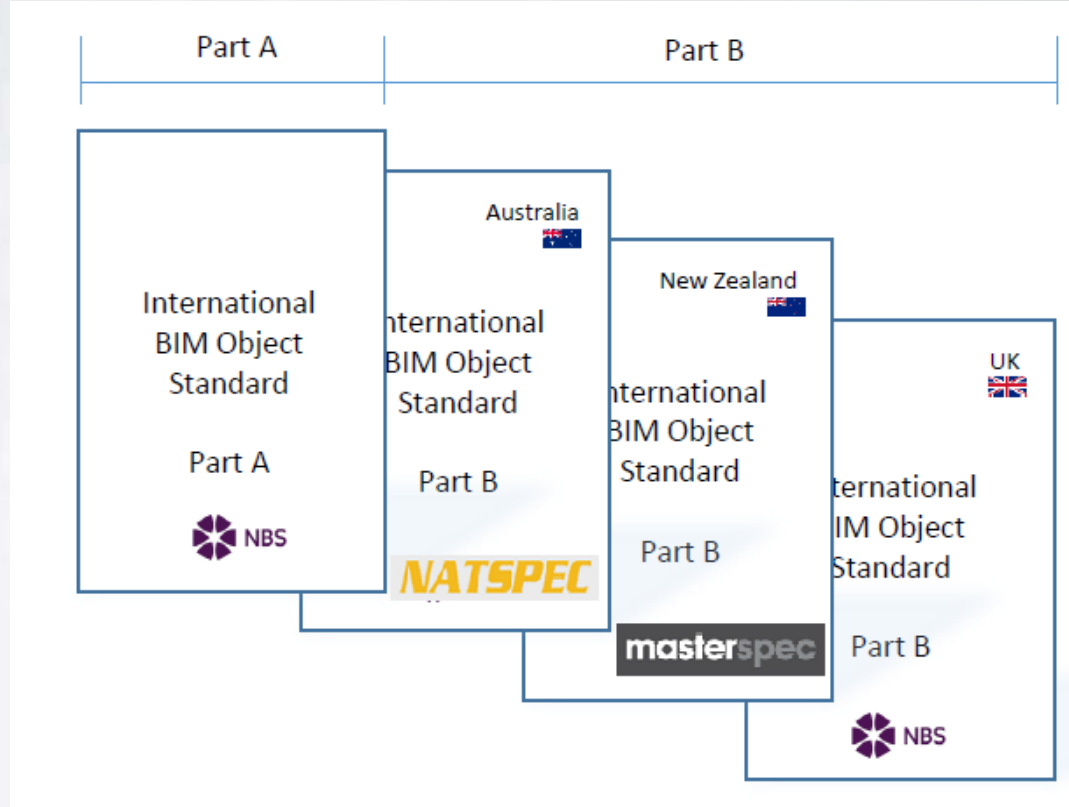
Part A

Part B

International BIM Object Standard

Part A

NBS

Australia

nternational BIM Object Standard

Part B

NATSPEC

New Zealand

nternational BIM Object Standard

Part B

masterspec

UK

ternational IM Object Standard

Part B

NBS